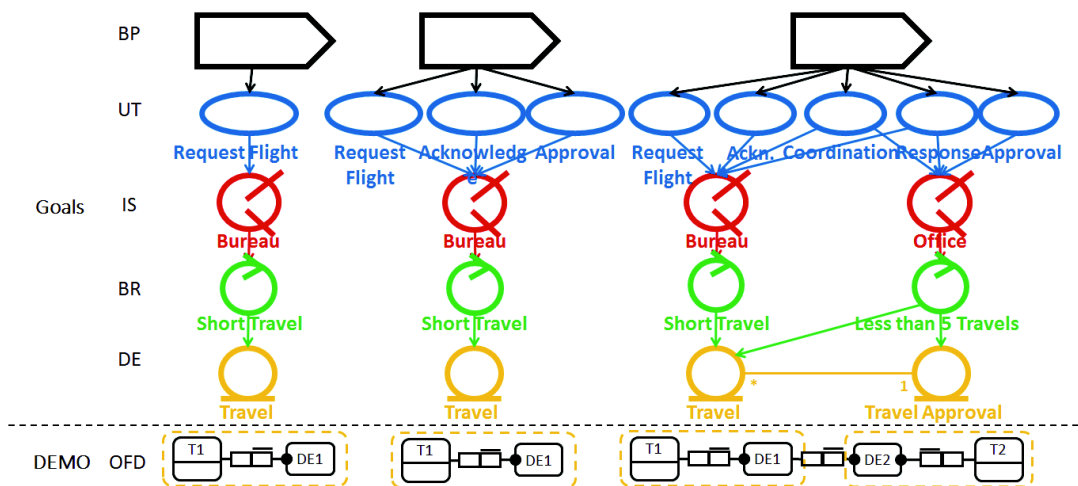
BP

UT

Goals IS

BR

DE

Request Flight

Bureau

Short Travel

Travel

Request Flight

Acknowledge

Approval

Bureau

Short Travel

Travel

Request Flight

Ackn.

Coordination

Response

Approval

Bureau

Office

Short Travel

Less than 5 Travels

Travel

*

1

Travel Approval

DEMO OFD

T1

DE1

T1

DE1

T1

DE1

DE2

T2